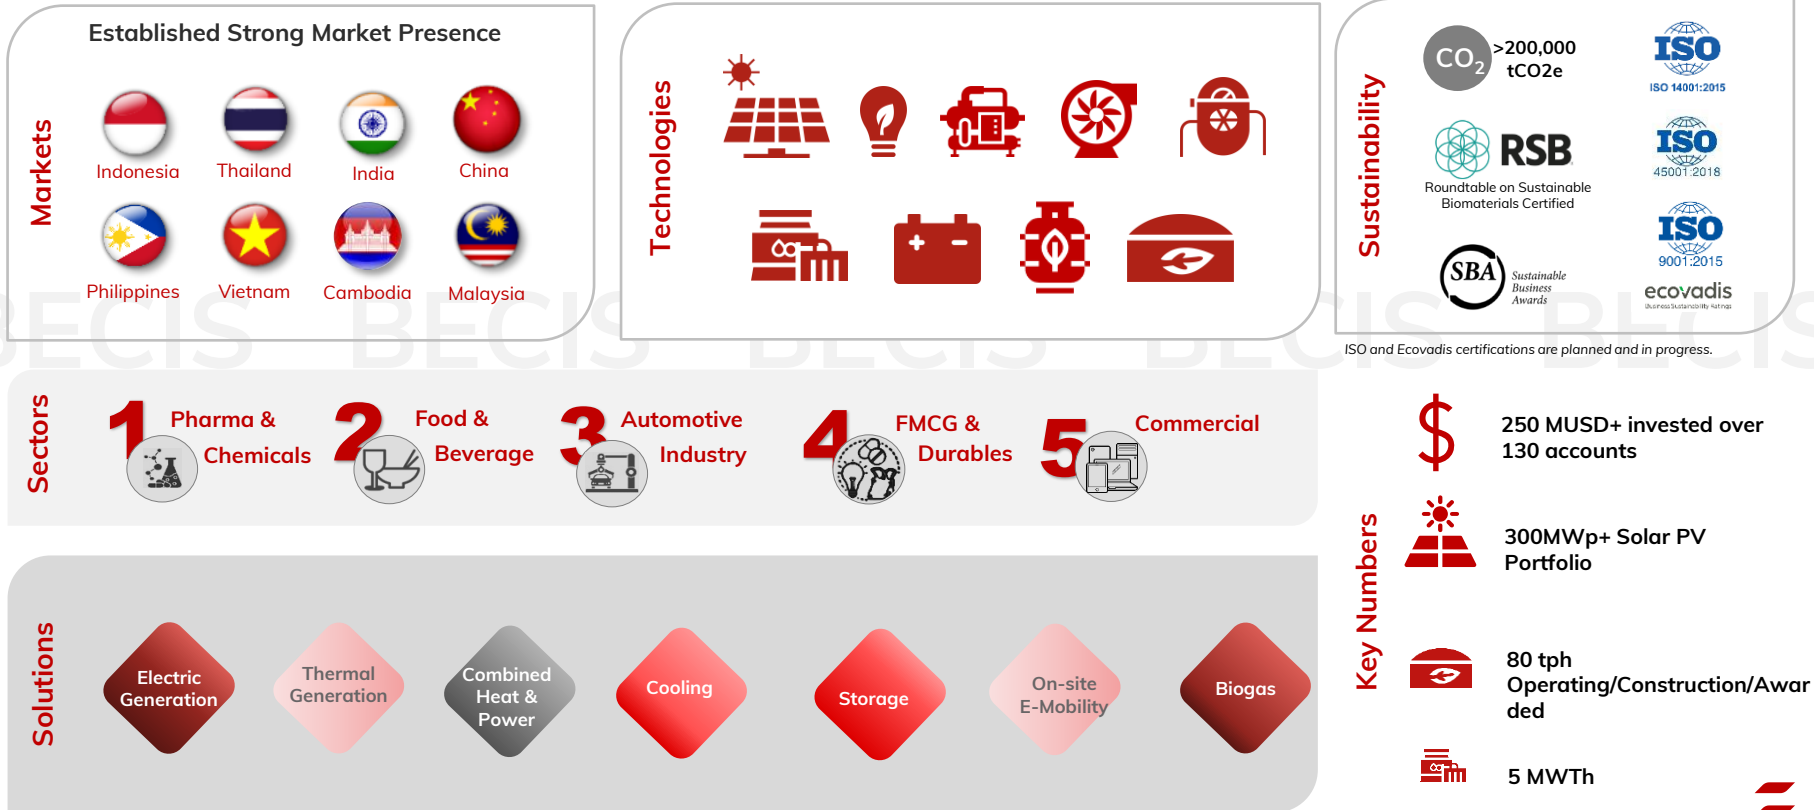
Established Strong Market Presence

Markets

Indonesia
Thailand
India
China
Philippines
Vietnam
Cambodia
Malaysia

Technologies

Sustainability

$CO_2$ >200,000 tCO2e

ISO 14001:2015

RSB
Roundtable on Sustainable Biomaterials Certified

ISO 45001:2018

SBA Sustainable Business Awards

ISO 9001:2015

ecovadis
Business Sustainability Ratings

ISO and Ecovadis certifications are planned and in progress.

BECIS BECIS BECIS BECIS BECIS

Sectors

1 Pharma & Chemicals
2 Food & Beverage
3 Automotive Industry
4 FMCG & Durables
5 Commercial

Solutions

Electric Generation
Thermal Generation
Combined Heat & Power
Cooling
Storage
On-site E-Mobility
Biogas

Key Numbers

250 MUSD+ invested over 130 accounts

300MWp+ Solar PV Portfolio

80 tph Operating/Construction/Awarded

5 MWTh